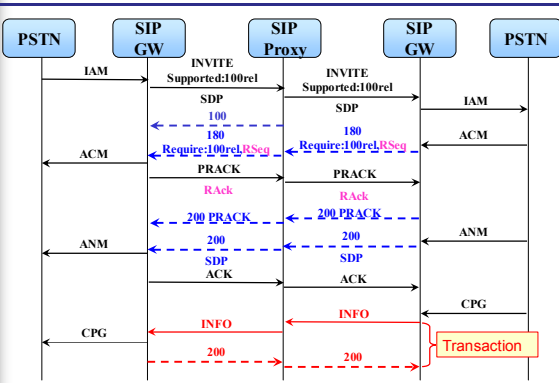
PSTN
SIP GW
SIP Proxy
SIP GW
PSTN

IAM
INVITE Supported:100rel
SDP
INVITE Supported:100rel
SDP
IAM
100
180 Require:100rel,RSeg
180 Require:100rel,RSeg
ACM
ACM
PRACK
RAck
PRACK
RAck
200 PRACK
200 PRACK
ANM
200 SDP
200 SDP
ANM
ACK
ACK
CPG
INFO
INFO
CPG
200
200
Transaction